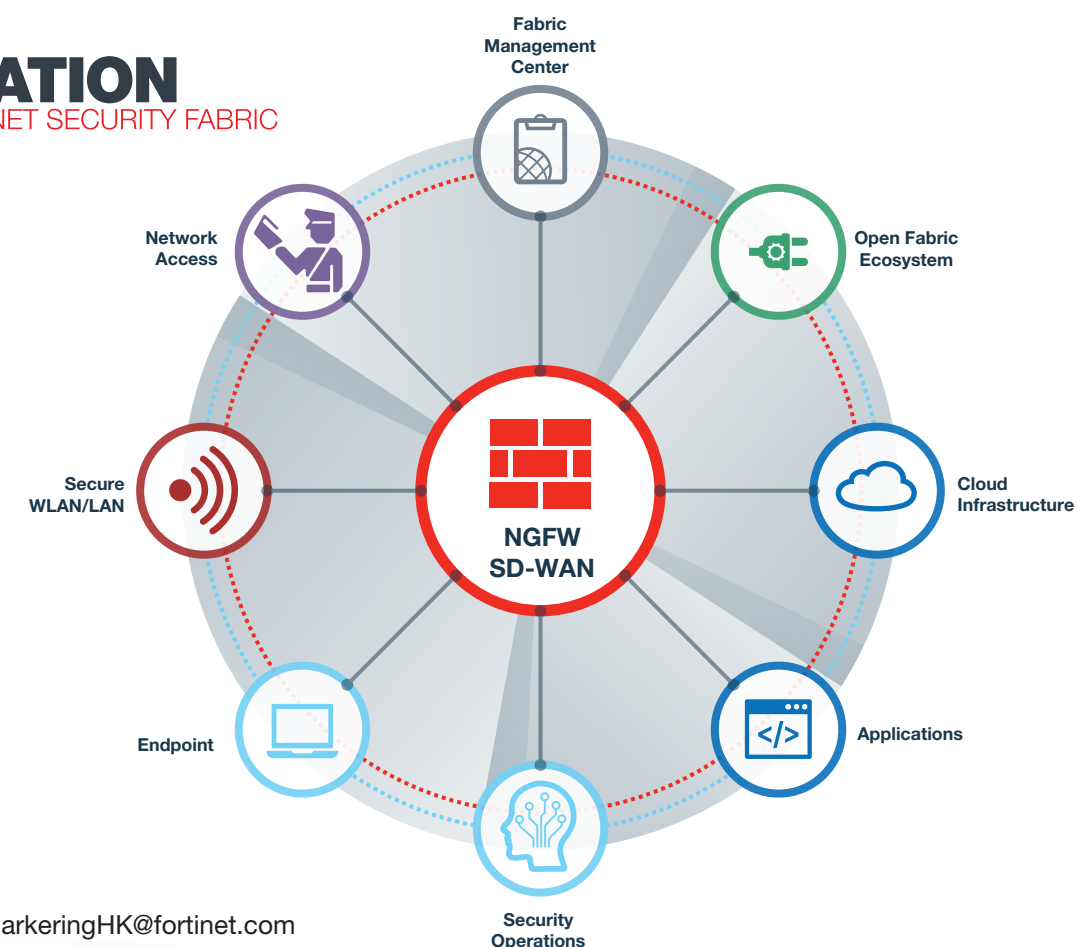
ATION
NET SECURITY FABRIC

Fabric Management Center

Network Access

Open Fabric Ecosystem

Secure WLAN/LAN

NGFW
SD-WAN

Cloud Infrastructure

Endpoint

Applications

Security Operations

arkeringHK@fortinet.com